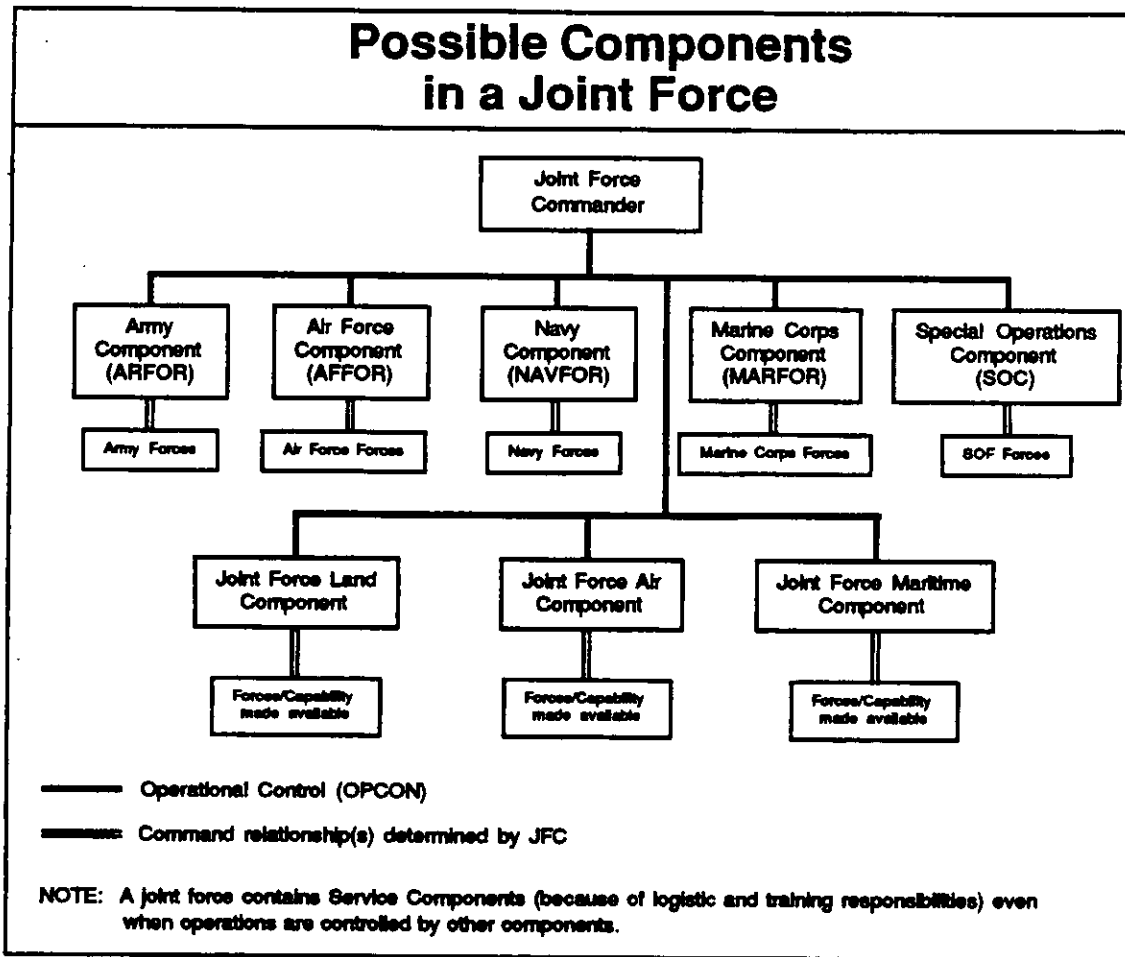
Possible Components in a Joint Force

Joint Force Commander

Army Component (ARFOR)

Army Forces

Air Force Component (AFFOR)

Air Force Forces

Navy Component (NAVFOR)

Navy Forces

Marine Corps Component (MARFOR)

Marine Corps Forces

Special Operations Component (SOC)

SOF Forces

Joint Force Land Component

Forces/Capability made available

Joint Force Air Component

Forces/Capability made available

Joint Force Maritime Component

Forces/Capability made available

Operational Control (OPCON)

Command relationship(s) determined by JFC

NOTE: A joint force contains Service Components (because of logistic and training responsibilities) even when operations are controlled by other components.